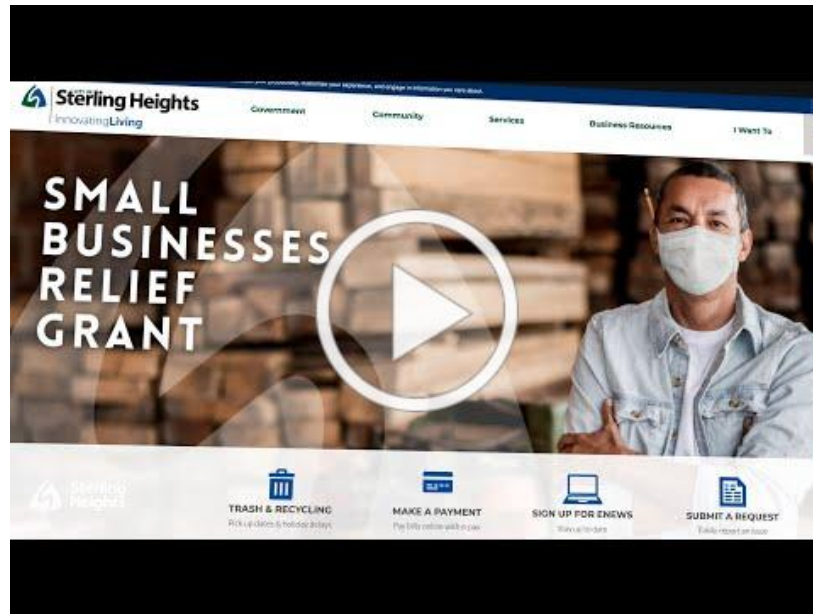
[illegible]

Sterling Heights
InnovatingLiving

Government
Community
Services
Business Resources
I Want To

SMALL BUSINESSES RELIEF GRANT

Sterling Heights

TRASH & RECYCLING
Pick up dates & holiday delays

MAKE A PAYMENT
Pay bills online with a pay

SIGN UP FOR ENEWS
Stay up to date

SUBMIT A REQUEST
Easily report an issue